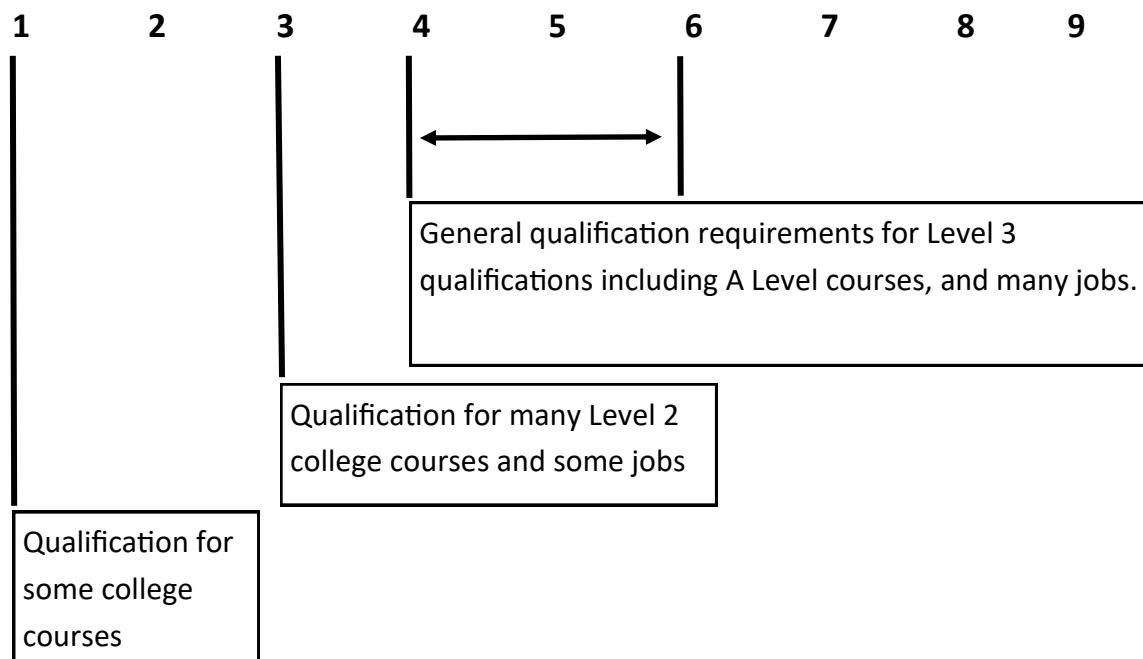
1 2 3 4 5 6 7 8 9

General qualification requirements for Level 3 qualifications including A Level courses, and many jobs.

Qualification for many Level 2 college courses and some jobs

Qualification for some college courses